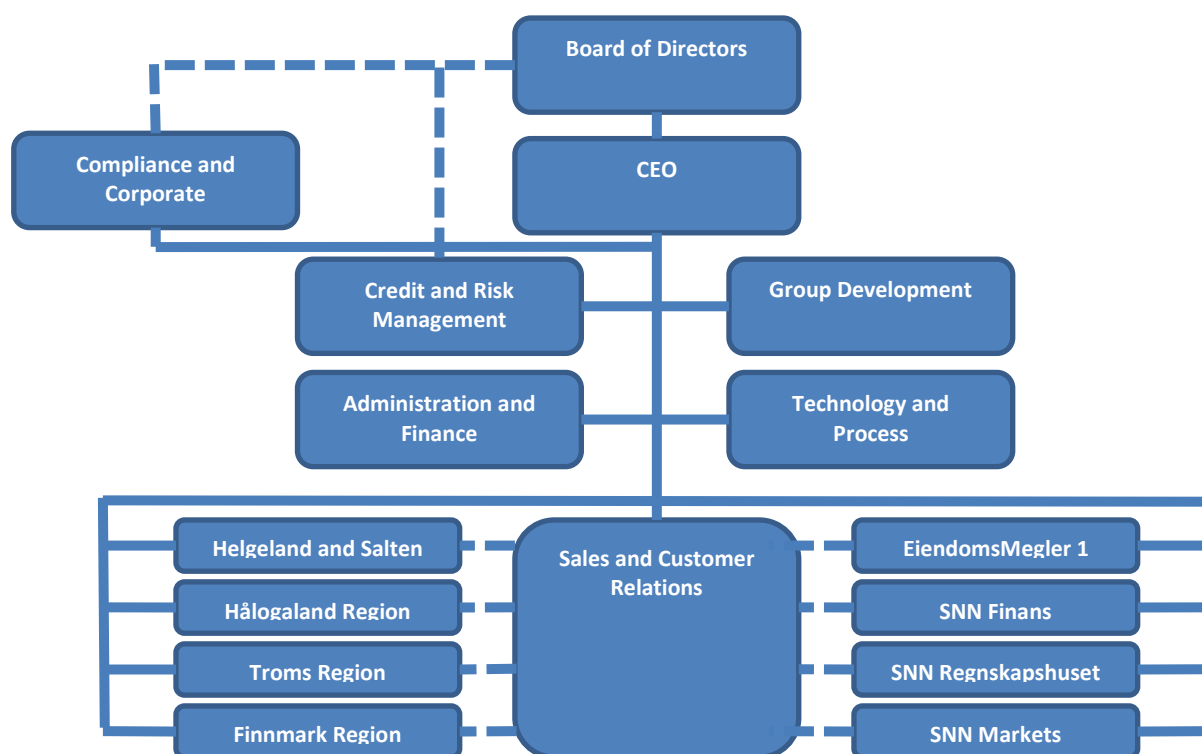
Board of Directors

Compliance and Corporate

CEO

Credit and Risk Management

Group Development

Administration and Finance

Technology and Process

Helgeland and Salten

Hålogaland Region

Troms Region

Finnmark Region

Sales and Customer Relations

EiendomsMegler 1

SNN Finans

SNN Regnskapshuset

SNN Markets